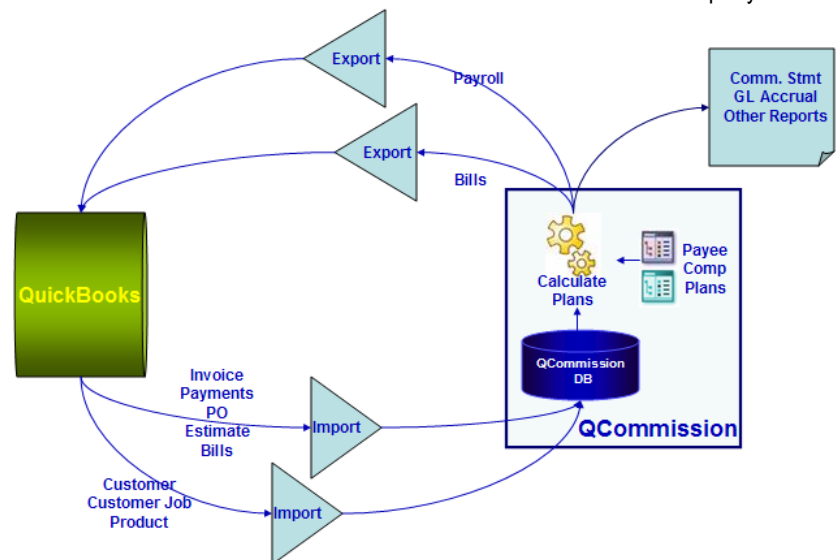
Export

Payroll

Comm. Stmt
GL Accrual
Other Reports

Export

Bills

QuickBooks

Calculate Plans

Payee Comp Plans

QCommission DB

Invoice
Payments
PO
Estimate
Bills

Import

QCommission

Customer
Customer Job
Product

Import